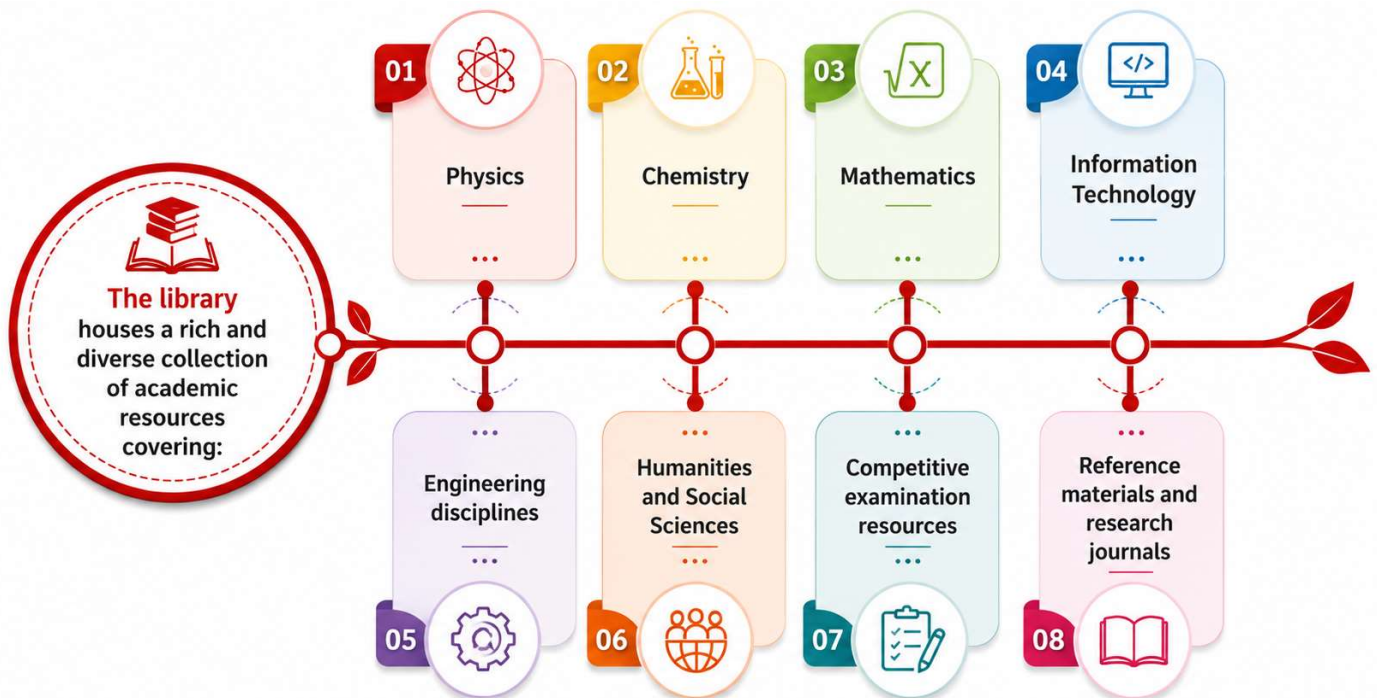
The library houses a rich and diverse collection of academic resources covering:

01
Physics

02
Chemistry

03
Mathematics

04
Information Technology

Engineering disciplines
05

Humanities and Social Sciences
06

Competitive examination resources
07

Reference materials and research journals
08